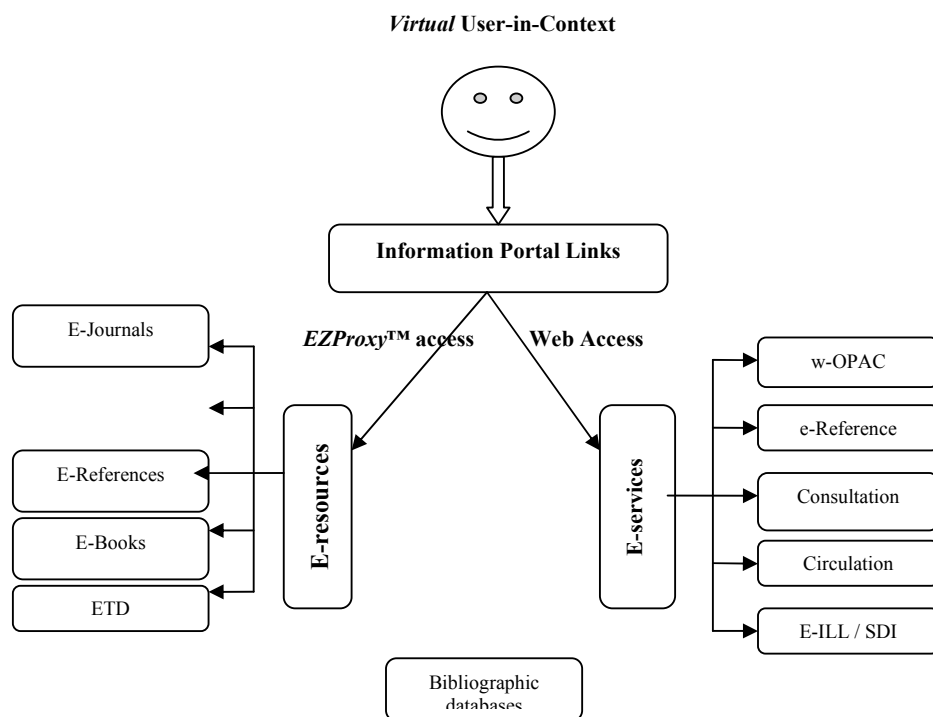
*Virtual* User-in-Context

Information Portal Links

*EZProxy*™ access

Web Access

E-Journals

E-References

E-Books

ETD

E-resources

E-services

w-OPAC

e-Reference

Consultation

Circulation

E-ILL / SDI

Bibliographic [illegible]